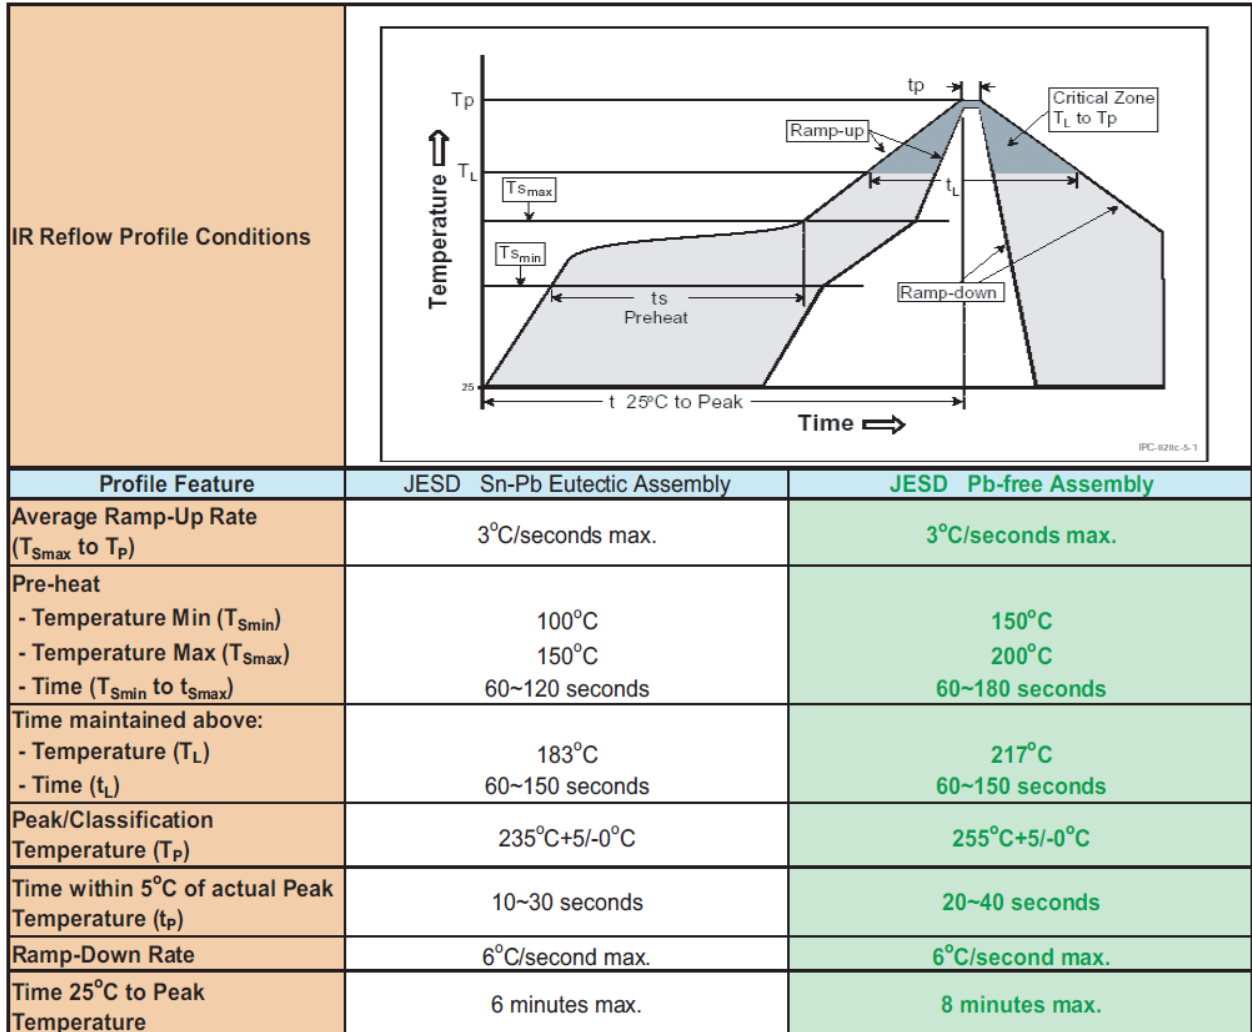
| IR Reflow Profile Conditions | Tp, tp, Critical Zone $T_L$ to Tp, Ramp-up, $T_L$, $t_L$, $Ts_{max}$, $Ts_{min}$, ts Preheat, Ramp-down, Temperature, 25, t 25°C to Peak, Time, IPC-020c-5-1 | |
|---|---|---|
| Profile Feature | JESD Sn-Pb Eutectic Assembly | JESD Pb-free Assembly |
| Average Ramp-Up Rate ($T_{Smax}$ to $T_P$) | $3^oC$/seconds max. | $3^oC$/seconds max. |
| Pre-heat<br>- Temperature Min ($T_{Smin}$)<br>- Temperature Max ($T_{Smax}$)<br>- Time ($T_{Smin}$ to $t_{Smax}$) | $100^oC$<br>$150^oC$<br>60~120 seconds | $150^oC$<br>$200^oC$<br>60~180 seconds |
| Time maintained above:<br>- Temperature ($T_L$)<br>- Time ($t_L$) | $183^oC$<br>60~150 seconds | $217^oC$<br>60~150 seconds |
| Peak/Classification Temperature ($T_P$) | $235^oC+5/-0^oC$ | $255^oC+5/-0^oC$ |
| Time within $5^oC$ of actual Peak Temperature ($t_P$) | 10~30 seconds | 20~40 seconds |
| Ramp-Down Rate | $6^oC$/second max. | $6^oC$/second max. |
| Time $25^oC$ to Peak Temperature | 6 minutes max. | 8 minutes max. |